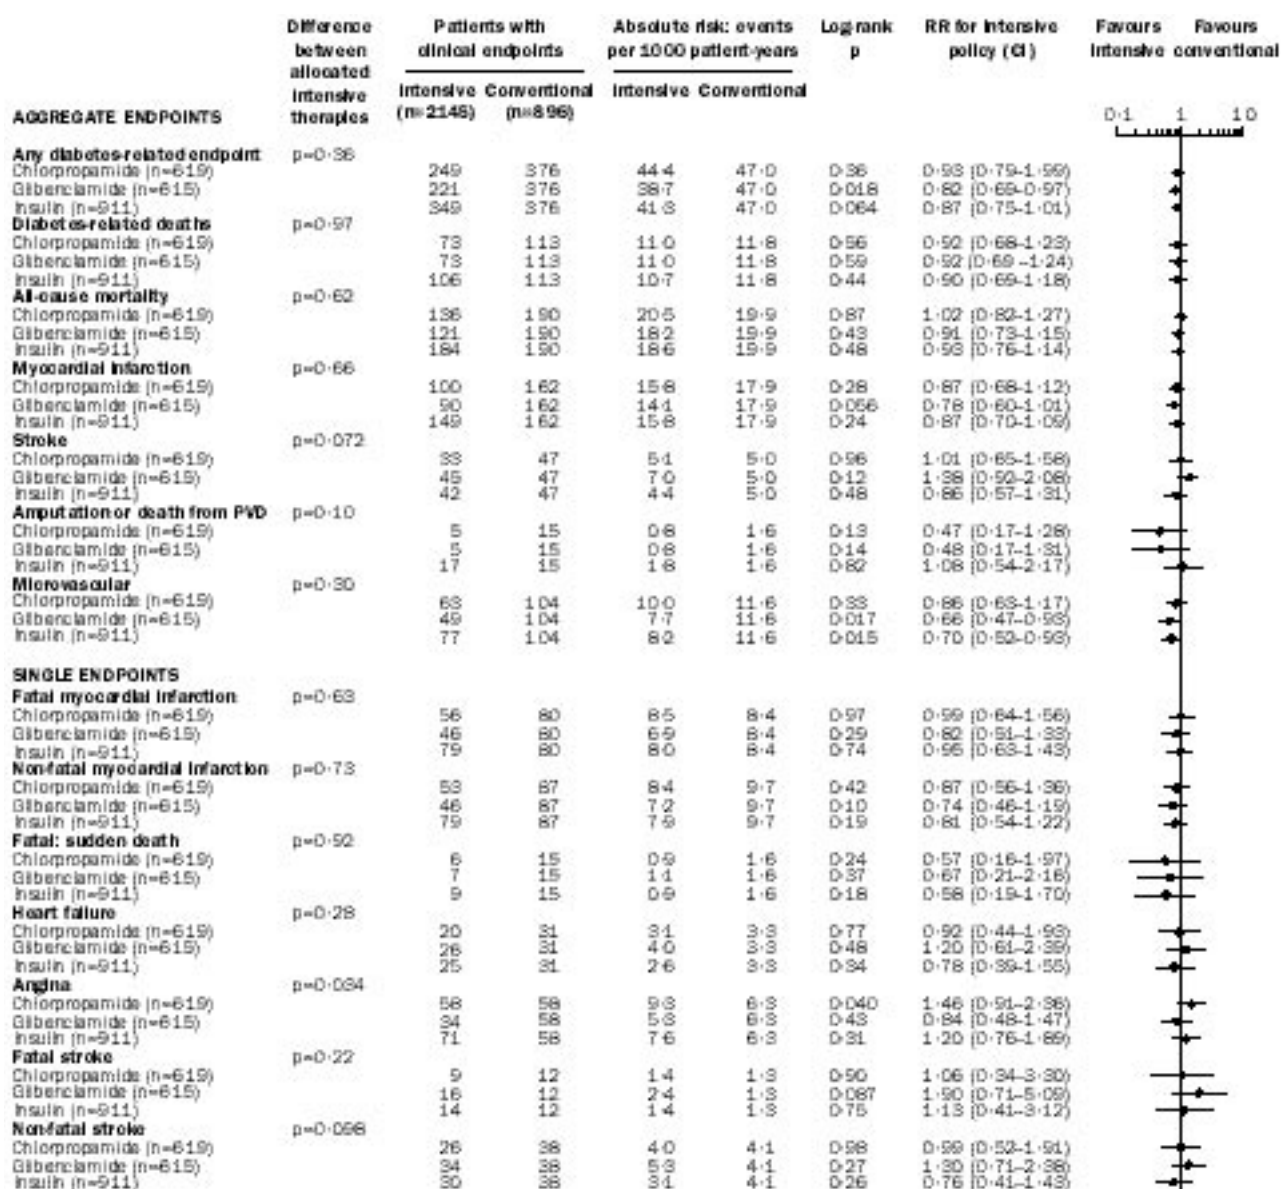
| | Difference between allocated intensive therapies | Patients with clinical endpoints Intensive (n=2145) | Conventional (n=896) | Absolute risk: events per 1000 patient-years Intensive | Conventional | Log-rank p | RR for intensive policy (CI) |
|---|---|---|---|---|---|---|---|
| AGGREGATE ENDPOINTS | | | | | | | |
| Any diabetes-related endpoint | p=0·36 | | | | | | |
| Chlorpropamide (n=619) | | 249 | 376 | 44·4 | 47·0 | 0·36 | 0·93 (0·79–1·99) |
| Glibenclamide (n=615) | | 221 | 376 | 38·7 | 47·0 | 0·018 | 0·82 (0·69–0·97) |
| Insulin (n=911) | | 349 | 376 | 41·3 | 47·0 | 0·064 | 0·87 (0·75–1·01) |
| Diabetes-related deaths | p=0·97 | | | | | | |
| Chlorpropamide (n=619) | | 73 | 113 | 11·0 | 11·8 | 0·56 | 0·92 (0·68–1·23) |
| Glibenclamide (n=615) | | 73 | 113 | 11·0 | 11·8 | 0·59 | 0·92 (0·69 –1·24) |
| Insulin (n=911) | | 106 | 113 | 10·7 | 11·8 | 0·44 | 0·90 (0·69–1·18) |
| All-cause mortality | p=0·62 | | | | | | |
| Chlorpropamide (n=619) | | 136 | 190 | 20·5 | 19·9 | 0·87 | 1·02 (0·82–1·27) |
| Glibenclamide (n=615) | | 121 | 190 | 18·2 | 19·9 | 0·43 | 0·91 (0·73–1·15) |
| Insulin (n=911) | | 184 | 190 | 18·6 | 19·9 | 0·48 | 0·93 (0·76–1·14) |
| Myocardial infarction | p=0·66 | | | | | | |
| Chlorpropamide (n=619) | | 100 | 162 | 15·8 | 17·9 | 0·28 | 0·87 (0·68–1·12) |
| Glibenclamide (n=615) | | 90 | 162 | 14·1 | 17·9 | 0·056 | 0·78 (0·60–1·01) |
| Insulin (n=911) | | 149 | 162 | 15·8 | 17·9 | 0·24 | 0·87 (0·70–1·09) |
| Stroke | p=0·072 | | | | | | |
| Chlorpropamide (n=619) | | 33 | 47 | 5·1 | 5·0 | 0·96 | 1·01 (0·65–1·58) |
| Glibenclamide (n=615) | | 45 | 47 | 7·0 | 5·0 | 0·12 | 1·38 (0·92–2·08) |
| Insulin (n=911) | | 42 | 47 | 4·4 | 5·0 | 0·48 | 0·86 (0·57–1·31) |
| Amputation or death from PVD | p=0·10 | | | | | | |
| Chlorpropamide (n=619) | | 5 | 15 | 0·8 | 1·6 | 0·13 | 0·47 (0·17–1·28) |
| Glibenclamide (n=615) | | 5 | 15 | 0·8 | 1·6 | 0·14 | 0·48 (0·17–1·31) |
| Insulin (n=911) | | 17 | 15 | 1·8 | 1·6 | 0·82 | 1·08 (0·54–2·17) |
| Microvascular | p=0·30 | | | | | | |
| Chlorpropamide (n=619) | | 63 | 104 | 10·0 | 11·6 | 0·33 | 0·86 (0·63–1·17) |
| Glibenclamide (n=615) | | 49 | 104 | 7·7 | 11·6 | 0·017 | 0·66 (0·47–0·93) |
| Insulin (n=911) | | 77 | 104 | 8·2 | 11·6 | 0·015 | 0·70 (0·52–0·93) |
| SINGLE ENDPOINTS | | | | | | | |
| Fatal myocardial infarction | p=0·63 | | | | | | |
| Chlorpropamide (n=619) | | 56 | 80 | 8·5 | 8·4 | 0·97 | 0·99 (0·64–1·56) |
| Glibenclamide (n=615) | | 46 | 80 | 6·9 | 8·4 | 0·29 | 0·82 (0·51–1·33) |
| Insulin (n=911) | | 79 | 80 | 8·0 | 8·4 | 0·74 | 0·95 (0·63–1·43) |
| Non-fatal myocardial infarction | p=0·73 | | | | | | |
| Chlorpropamide (n=619) | | 53 | 87 | 8·4 | 9·7 | 0·42 | 0·87 (0·56–1·36) |
| Glibenclamide (n=615) | | 46 | 87 | 7·2 | 9·7 | 0·10 | 0·74 (0·46–1·19) |
| Insulin (n=911) | | 79 | 87 | 7·9 | 9·7 | 0·19 | 0·81 (0·54–1·22) |
| Fatal: sudden death | p=0·92 | | | | | | |
| Chlorpropamide (n=619) | | 6 | 15 | 0·9 | 1·6 | 0·24 | 0·57 (0·16–1·97) |
| Glibenclamide (n=615) | | 7 | 15 | 1·1 | 1·6 | 0·37 | 0·67 (0·21–2·16) |
| Insulin (n=911) | | 9 | 15 | 0·9 | 1·6 | 0·18 | 0·58 (0·19–1·70) |
| Heart failure | p=0·28 | | | | | | |
| Chlorpropamide (n=619) | | 20 | 31 | 3·1 | 3·3 | 0·77 | 0·92 (0·44–1·93) |
| Glibenclamide (n=615) | | 26 | 31 | 4·0 | 3·3 | 0·48 | 1·20 (0·61–2·39) |
| Insulin (n=911) | | 25 | 31 | 2·6 | 3·3 | 0·34 | 0·78 (0·39–1·55) |
| Angina | p=0·034 | | | | | | |
| Chlorpropamide (n=619) | | 58 | 58 | 9·3 | 6·3 | 0·040 | 1·46 (0·91–2·36) |
| Glibenclamide (n=615) | | 34 | 58 | 5·3 | 6·3 | 0·43 | 0·84 (0·48–1·47) |
| Insulin (n=911) | | 71 | 58 | 7·6 | 6·3 | 0·31 | 1·20 (0·76–1·89) |
| Fatal stroke | p=0·22 | | | | | | |
| Chlorpropamide (n=619) | | 9 | 12 | 1·4 | 1·3 | 0·90 | 1·06 (0·34–3·30) |
| Glibenclamide (n=615) | | 16 | 12 | 2·4 | 1·3 | 0·087 | 1·90 (0·71–5·09) |
| Insulin (n=911) | | 14 | 12 | 1·4 | 1·3 | 0·75 | 1·13 (0·41–3·12) |
| Non-fatal stroke | p=0·098 | | | | | | |
| Chlorpropamide (n=619) | | 26 | 38 | 4·0 | 4·1 | 0·98 | 0·99 (0·52–1·91) |
| Glibenclamide (n=615) | | 34 | 38 | 5·3 | 4·1 | 0·27 | 1·30 (0·71–2·38) |
| Insulin (n=911) | | 30 | 38 | 3·1 | 4·1 | 0·26 | 0·76 (0·41–1·43) |

Favours intensive Favours conventional

0·1 1 10